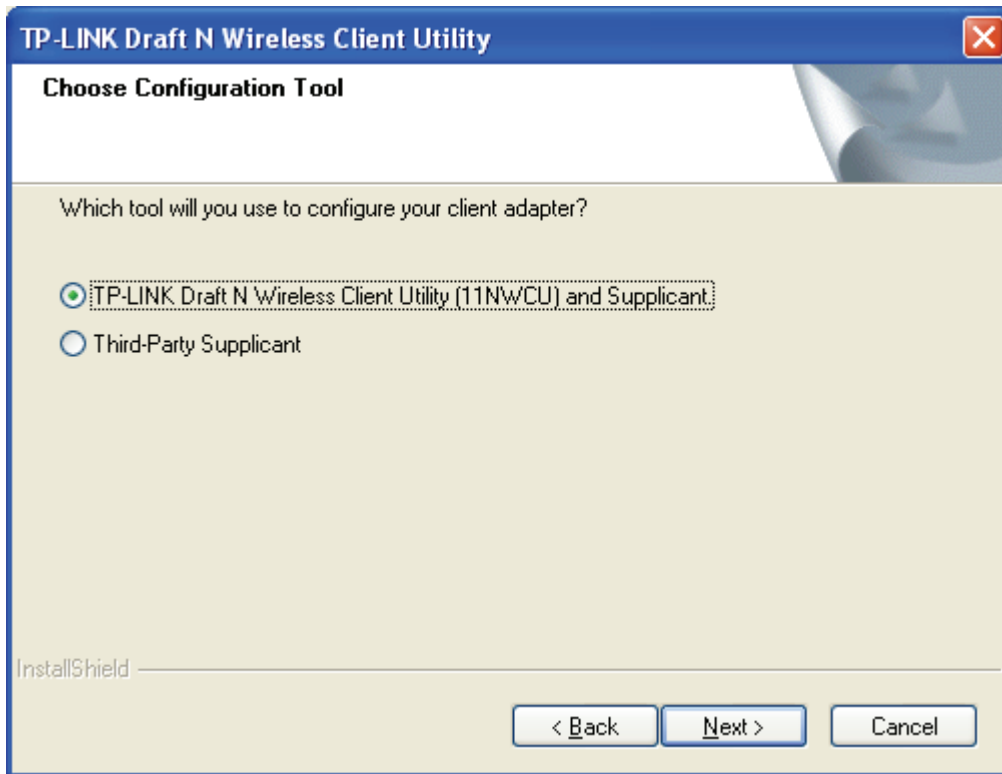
TP-LINK Draft N Wireless Client Utility

Choose Configuration Tool

Which tool will you use to configure your client adapter?

TP-LINK Draft N Wireless Client Utility (11NWCU) and Supplicant.

Third-Party Supplicant

InstallShield

< Back

Next >

Cancel